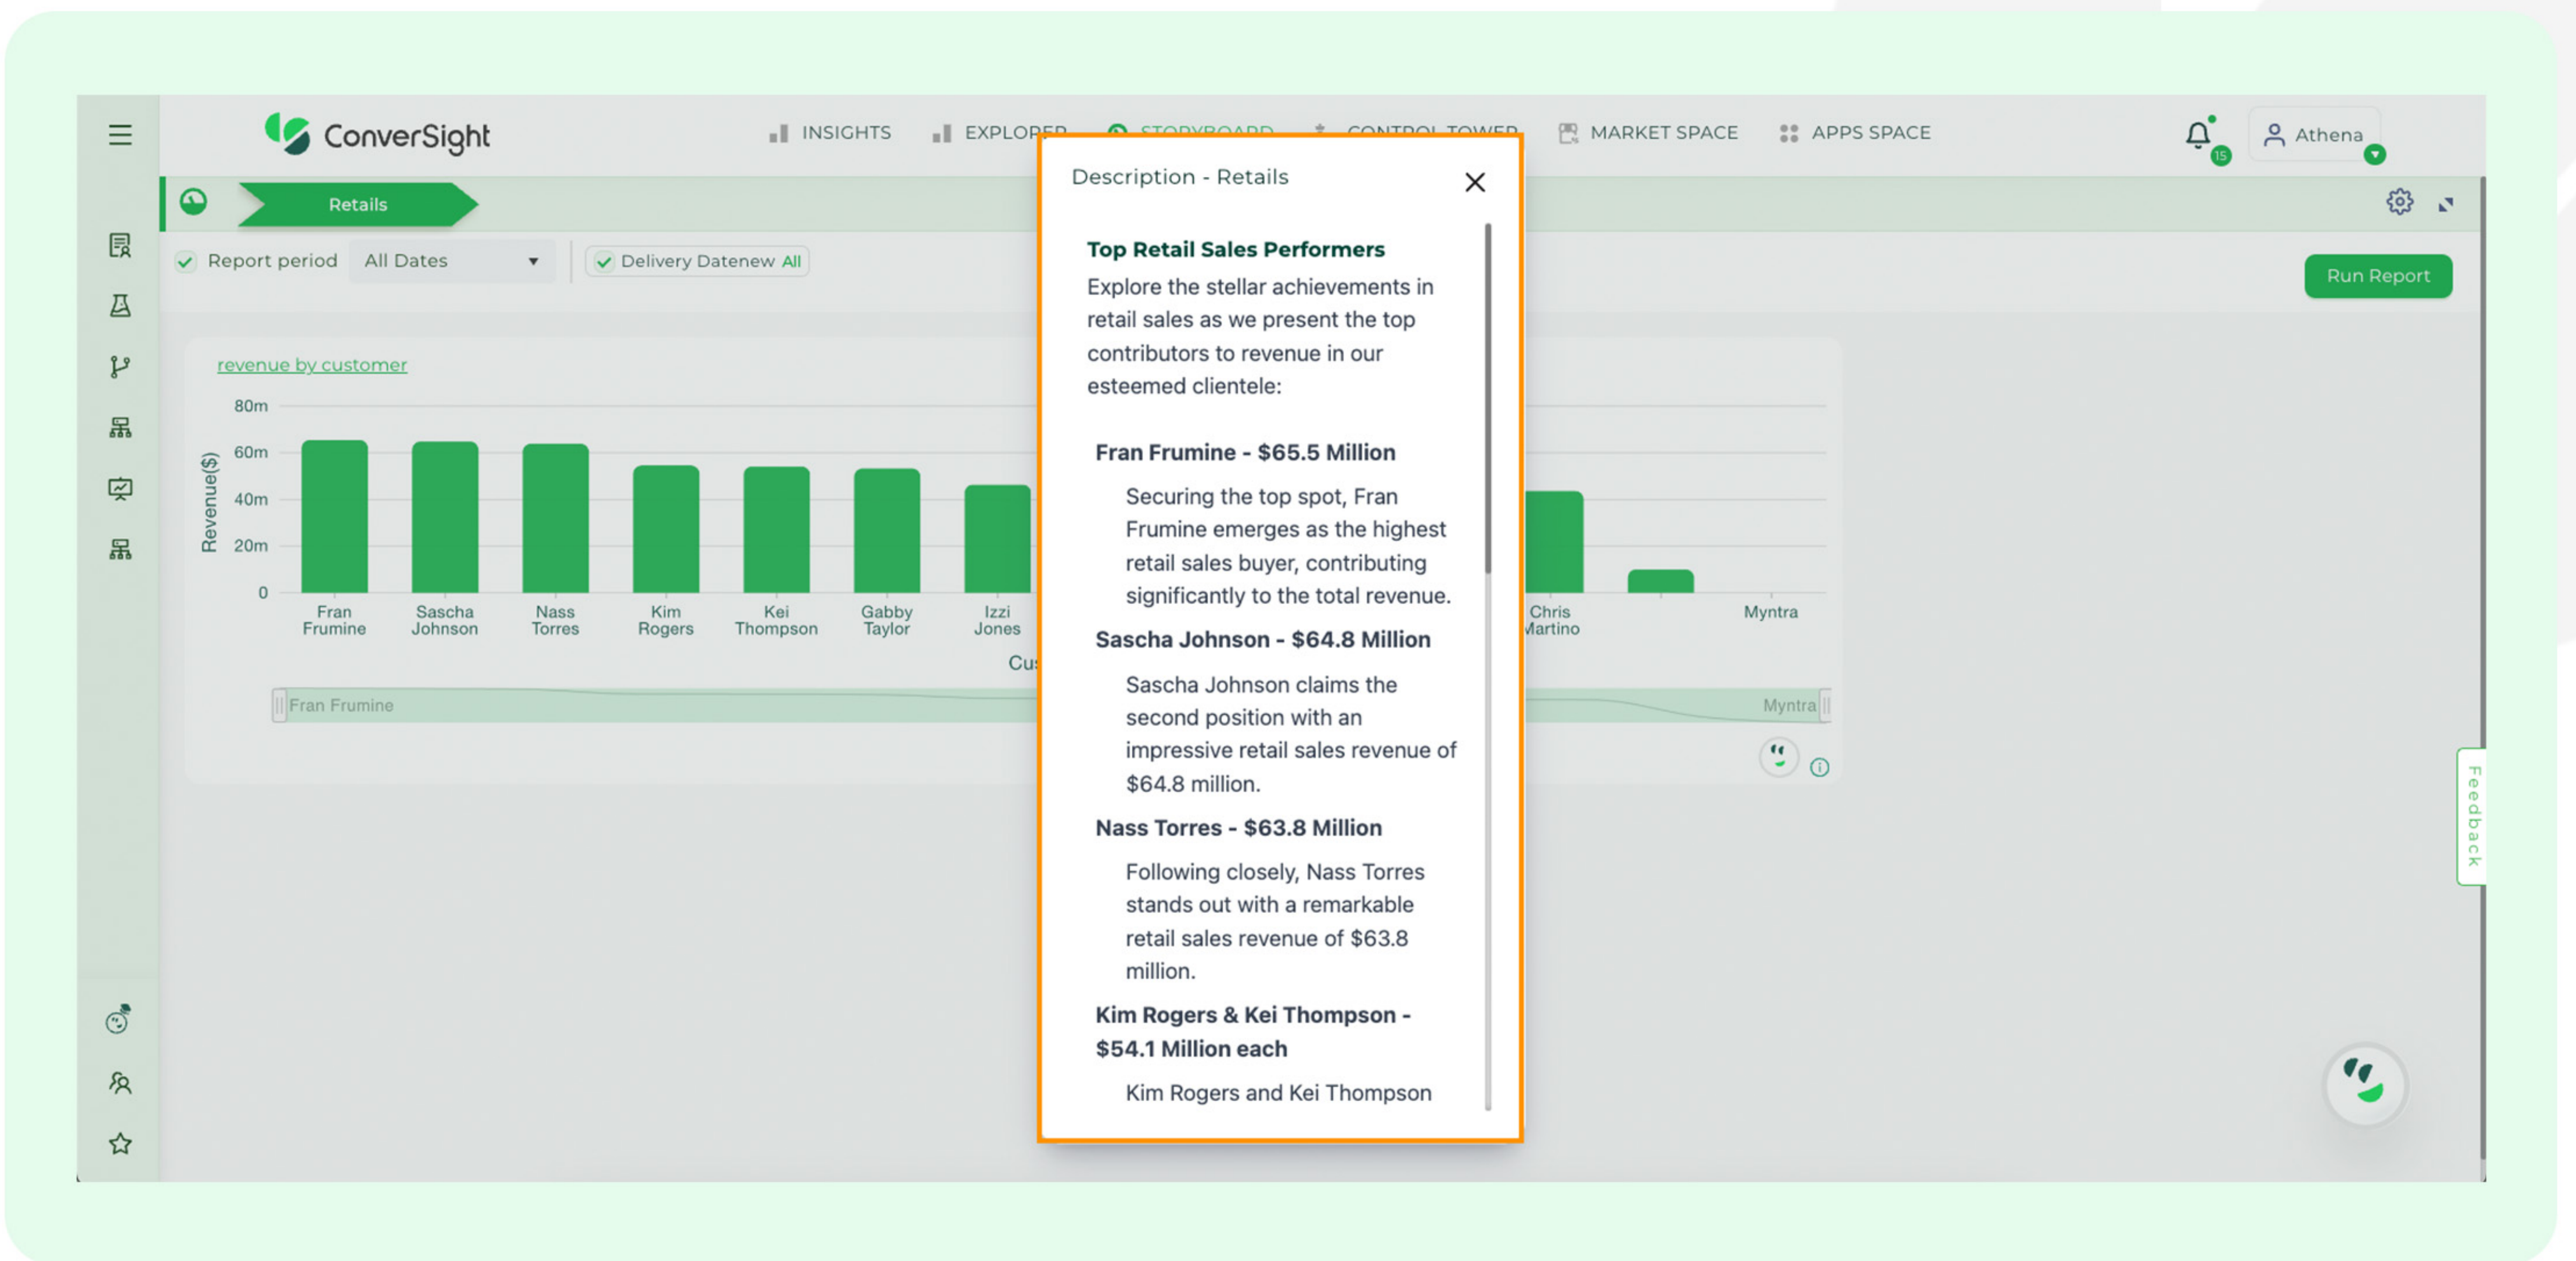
ConverSight

INSIGHTS EXPLORER STORYBOARD CONTROL TOWER MARKET SPACE APPS SPACE

15 Athena

Retails

Report period All Dates

Delivery Datenew All

Run Report

revenue by customer

80m
60m
40m
20m
0

Revenue($)

Fran Frumine
Sascha Johnson
Nass Torres
Kim Rogers
Kei Thompson
Gabby Taylor
Izzi Jones
Chris Martino
Myntra

Cu

Fran Frumine
Myntra

Description - Retails

Top Retail Sales Performers

Explore the stellar achievements in retail sales as we present the top contributors to revenue in our esteemed clientele:

Fran Frumine - $65.5 Million

Securing the top spot, Fran Frumine emerges as the highest retail sales buyer, contributing significantly to the total revenue.

Sascha Johnson - $64.8 Million

Sascha Johnson claims the second position with an impressive retail sales revenue of $64.8 million.

Nass Torres - $63.8 Million

Following closely, Nass Torres stands out with a remarkable retail sales revenue of $63.8 million.

Kim Rogers & Kei Thompson - $54.1 Million each

Kim Rogers and Kei Thompson

Feedback